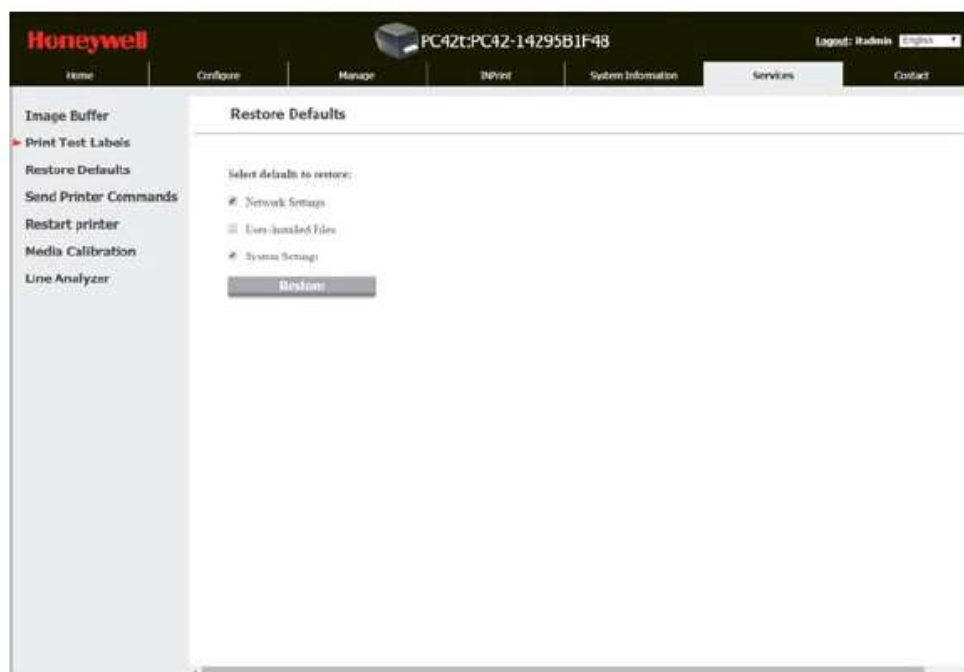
Honeywell

PC42t:PC42-14295B1F48

Logout: itadmin English

Home | Configure | Manage | INPrint | System Information | Services | Contact

Image Buffer
Print Test Labels
Restore Defaults
Send Printer Commands
Restart printer
Media Calibration
Line Analyzer

Restore Defaults

Select defaults to restore:

Network Settings

User-Installed Files

System Settings

Restore